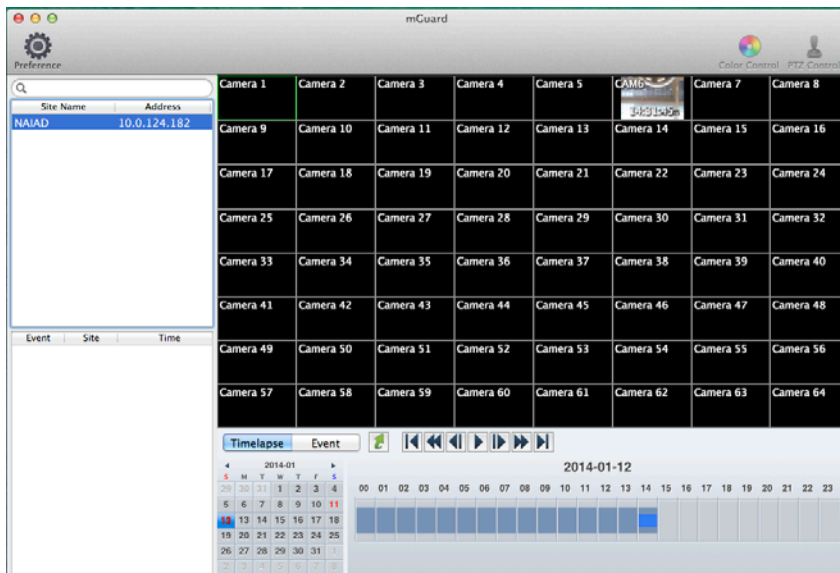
mGuard

Preference

Color Control PTZ Control

| Site Name | Address |
|---|---|
| NAIAD | 10.0.124.182 |

| Event | Site | Time |
|---|---|---|

| Camera 1 | Camera 2 | Camera 3 | Camera 4 | Camera 5 | CAM6 | Camera 7 | Camera 8 |
|---|---|---|---|---|---|---|---|
| Camera 9 | Camera 10 | Camera 11 | Camera 12 | Camera 13 | Camera 14 | Camera 15 | Camera 16 |
| Camera 17 | Camera 18 | Camera 19 | Camera 20 | Camera 21 | Camera 22 | Camera 23 | Camera 24 |
| Camera 25 | Camera 26 | Camera 27 | Camera 28 | Camera 29 | Camera 30 | Camera 31 | Camera 32 |
| Camera 33 | Camera 34 | Camera 35 | Camera 36 | Camera 37 | Camera 38 | Camera 39 | Camera 40 |
| Camera 41 | Camera 42 | Camera 43 | Camera 44 | Camera 45 | Camera 46 | Camera 47 | Camera 48 |
| Camera 49 | Camera 50 | Camera 51 | Camera 52 | Camera 53 | Camera 54 | Camera 55 | Camera 56 |
| Camera 57 | Camera 58 | Camera 59 | Camera 60 | Camera 61 | Camera 62 | Camera 63 | Camera 64 |

Timelapse Event

2014-01

| S | M | T | W | T | F | S |
|---|---|---|---|---|---|---|
| 29 | 30 | 31 | 1 | 2 | 3 | 4 |
| 5 | 6 | 7 | 8 | 9 | 10 | 11 |
| 12 | 13 | 14 | 15 | 16 | 17 | 18 |
| 19 | 20 | 21 | 22 | 23 | 24 | 25 |
| 26 | 27 | 28 | 29 | 30 | 31 | 1 |
| 2 | 3 | 4 | 5 | 6 | 7 | 8 |

2014-01-12

00 01 02 03 04 05 06 07 08 09 10 11 12 13 14 15 16 17 18 19 20 21 22 23